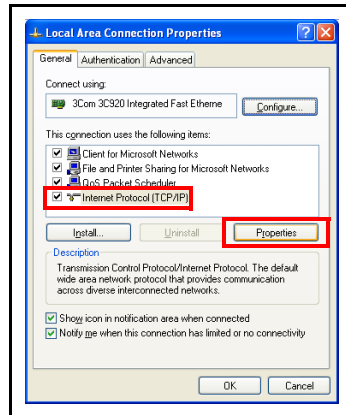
Local Area Connection Properties

General | Authentication | Advanced

Connect using:

3Com 3C920 Integrated Fast Etherne

Configure...

This connection uses the following items:

Client for Microsoft Networks
File and Printer Sharing for Microsoft Networks
QoS Packet Scheduler
Internet Protocol (TCP/IP)

Install... | Uninstall | Properties

Description

Transmission Control Protocol/Internet Protocol. The default wide area network protocol that provides communication across diverse interconnected networks.

Show icon in notification area when connected
Notify me when this connection has limited or no connectivity

OK | Cancel